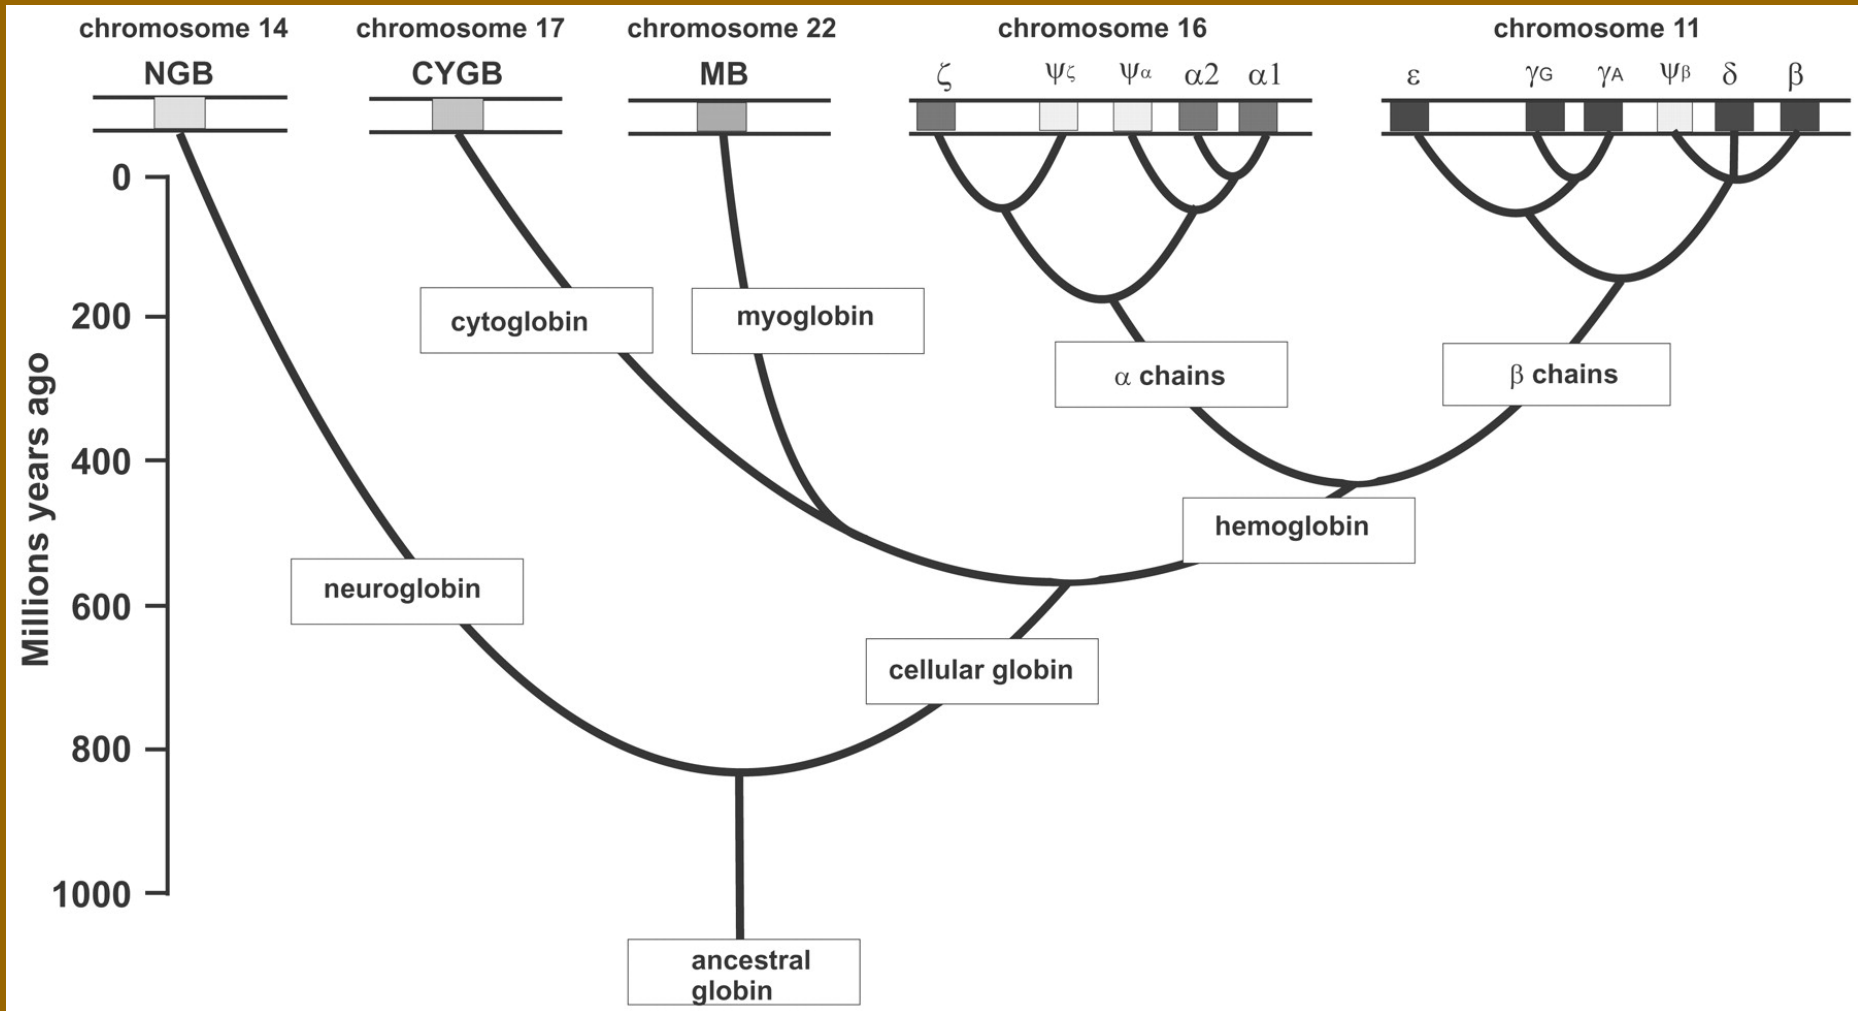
chromosome 14
NGB

chromosome 17
CYGB

chromosome 22
MB

chromosome 16
$\zeta$ $\psi\zeta$ $\psi\alpha$ $\alpha2$ $\alpha1$

chromosome 11
$\varepsilon$ $\gamma G$ $\gamma A$ $\psi\beta$ $\delta$ $\beta$

0
200
400
600
800
1000
Millions years ago

cytoglobin
myoglobin
$\alpha$ chains
$\beta$ chains
hemoglobin
neuroglobin
cellular globin
ancestral globin